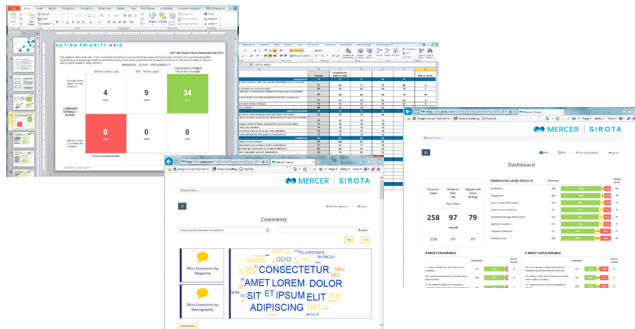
ACTION PRIORITY GRID

4

9

34

0

0

0

COMPANY OVERALL SCORE

MERCER | SIROTA

Comments

Filter Comments by Response

Filter Comments by Demographic

CONSECTETUR

AMET LOREM DOLOR

SIT ET IPSUM ELIT

ADIPISCING

ODIO

MERCER | SIROTA

Dashboard

258

97

79

258

97

79